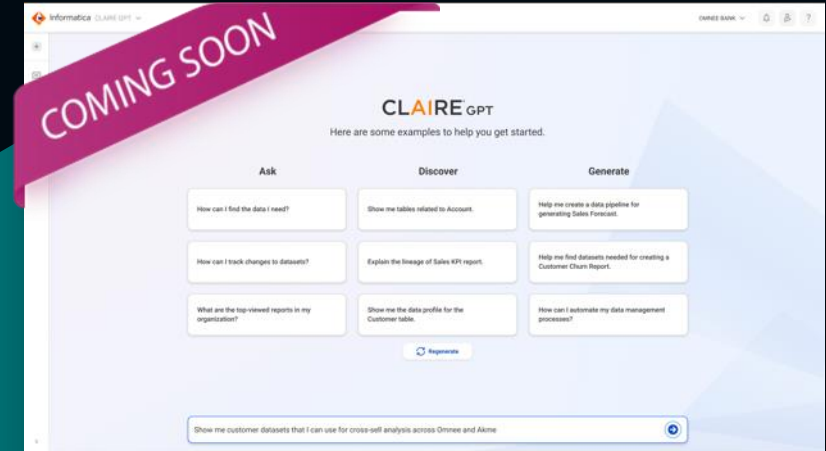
Informatica CLAIRE GPT

OMNEE BANK

COMING SOON

CLAIRE GPT

Here are some examples to help you get started.

Ask

How can I find the data I need?

How can I track changes to datasets?

What are the top-viewed reports in my organization?

Discover

Show me tables related to Account.

Explain the lineage of Sales KPI report.

Show me the data profile for the Customer table.

Generate

Help me create a data pipeline for generating Sales Forecast.

Help me find datasets needed for creating a Customer Churn Report.

How can I automate my data management processes?

Regenerate

Show me customer datasets that I can use for cross-sell analysis across Omnee and Akme